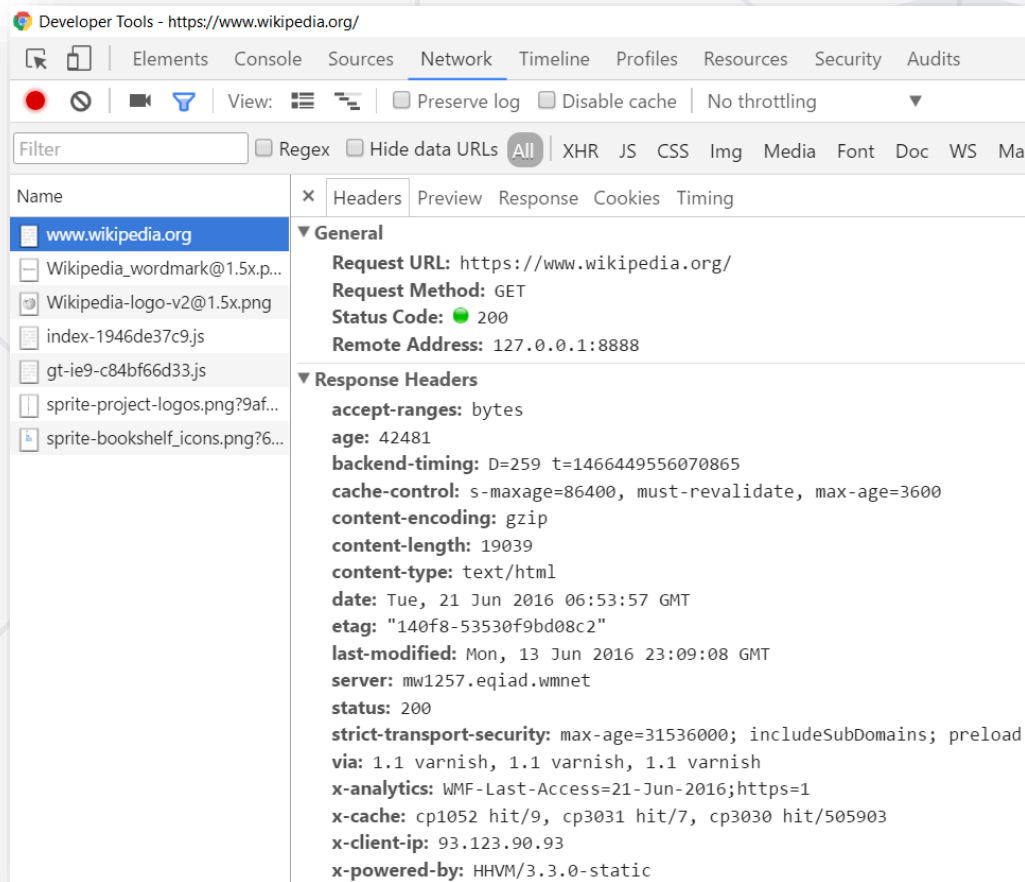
Developer Tools - https://www.wikipedia.org/

Elements Console Sources Network Timeline Profiles Resources Security Audits

View: Preserve log Disable cache No throttling ▼

Filter Regex Hide data URLs All XHR JS CSS Img Media Font Doc WS Ma

Name
www.wikipedia.org
Wikipedia_wordmark@1.5x.p...
Wikipedia-logo-v2@1.5x.png
index-1946de37c9.js
gt-ie9-c84bf66d33.js
sprite-project-logos.png?9af...
sprite-bookshelf_icons.png?6...

× Headers Preview Response Cookies Timing

▼ General
Request URL: https://www.wikipedia.org/
Request Method: GET
Status Code: 200
Remote Address: 127.0.0.1:8888

▼ Response Headers
accept-ranges: bytes
age: 42481
backend-timing: D=259 t=1466449556070865
cache-control: s-maxage=86400, must-revalidate, max-age=3600
content-encoding: gzip
content-length: 19039
content-type: text/html
date: Tue, 21 Jun 2016 06:53:57 GMT
etag: "140f8-53530f9bd08c2"
last-modified: Mon, 13 Jun 2016 23:09:08 GMT
server: mw1257.eqiad.wmnet
status: 200
strict-transport-security: max-age=31536000; includeSubDomains; preload
via: 1.1 varnish, 1.1 varnish, 1.1 varnish
x-analytics: WMF-Last-Access=21-Jun-2016;https=1
x-cache: cp1052 hit/9, cp3031 hit/7, cp3030 hit/505903
x-client-ip: 93.123.90.93
x-powered-by: HHVM/3.3.0-static